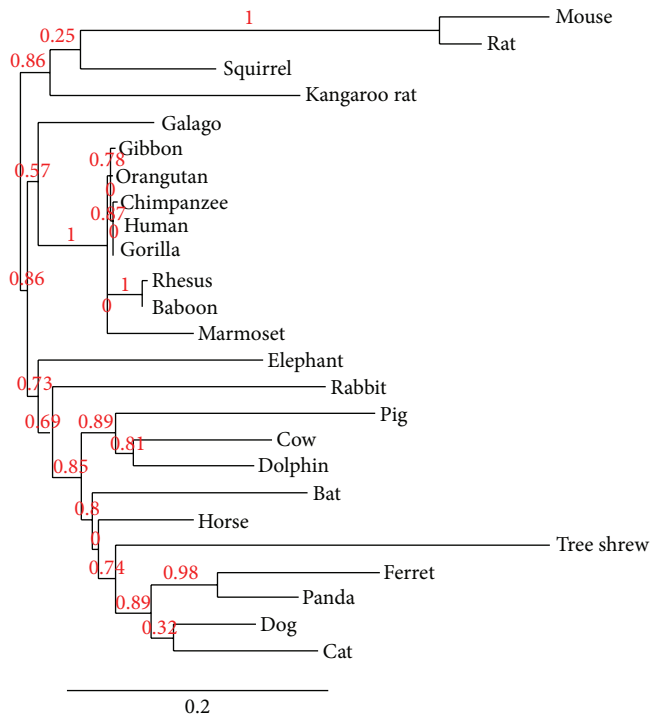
1
Mouse
0.25
Rat
0.86
Squirrel
Kangaroo rat
Galago
Gibbon
0.78
0.57
Orangutan
0
Chimpanzee
0.87
0
Human
1
Gorilla
1
Rhesus
0.86
0
Baboon
Marmoset
Elephant
0.73
Rabbit
0.69
0.89
Pig
0.81
Cow
0.85
Dolphin
Bat
0.8
Horse
0
Tree shrew
0.74
0.98
Ferret
0.89
Panda
0.32
Dog
Cat
0.2